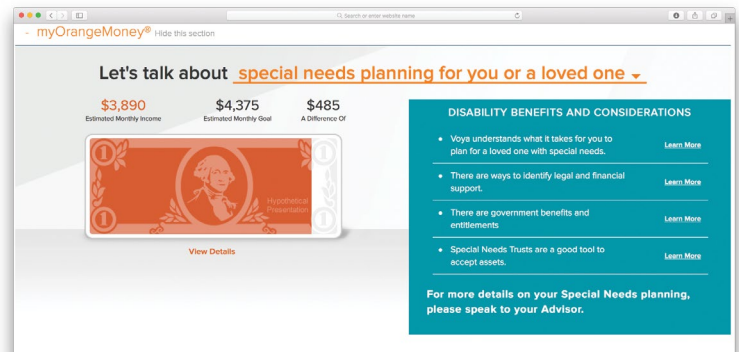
Search or enter website name

myOrangeMoney® Hide this section

Let's talk about special needs planning for you or a loved one

$3,890
Estimated Monthly Income

$4,375
Estimated Monthly Goal

$485
A Difference Of

1 1
1 1
Hypothetical Presentation

View Details

DISABILITY BENEFITS AND CONSIDERATIONS

• Voya understands what it takes for you to plan for a loved one with special needs. Learn More

• There are ways to identify legal and financial support. Learn More

• There are government benefits and entitlements Learn More

• Special Needs Trusts are a good tool to accept assets. Learn More

For more details on your Special Needs planning, please speak to your Advisor.